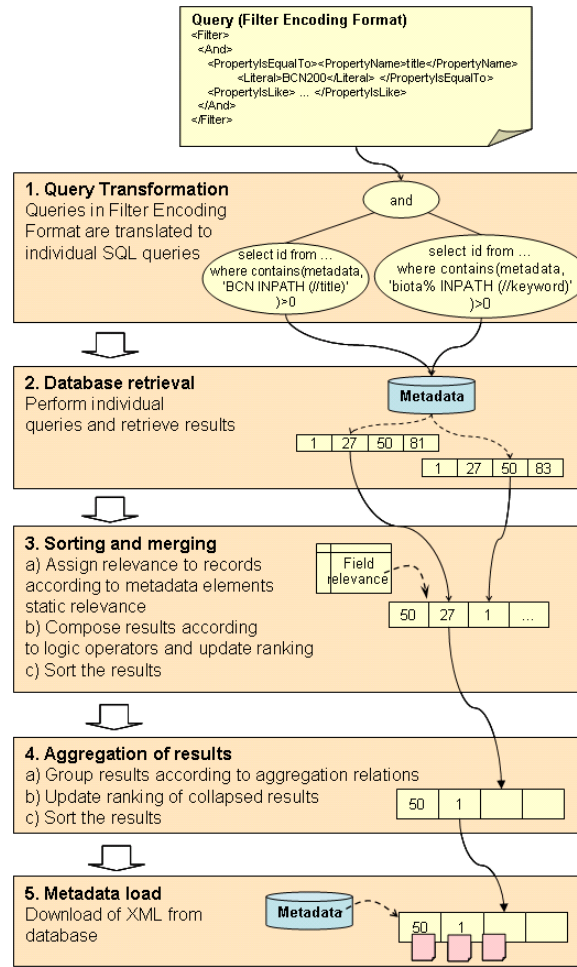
Query (Filter Encoding Format)
<Filter>
<And>
<PropertyIsEqualTo><PropertyName>title</PropertyName>
<Literal>BCN200</Literal> </PropertyIsEqualTo>
<PropertyIsLike> ... </PropertyIsLike>
</And>
</Filter>

1. Query Transformation
Queries in Filter Encoding Format are translated to individual SQL queries

and

select id from ... where contains(metadata, 'BCN INPATH (//title)' )>0

select id from ... where contains(metadata, 'biota% INPATH (//keyword)' )>0

2. Database retrieval
Perform individual queries and retrieve results

Metadata

| 1 | 27 | 50 | 81 |
|---|---|---|---|

| 1 | 27 | 50 | 83 |
|---|---|---|---|

3. Sorting and merging
a) Assign relevance to records according to metadata elements static relevance
b) Compose results according to logic operators and update ranking
c) Sort the results

Field relevance

| 50 | 27 | 1 | ... |
|---|---|---|---|

4. Aggregation of results
a) Group results according to aggregation relations
b) Update ranking of collapsed results
c) Sort the results

| 50 | 1 | | |
|---|---|---|---|

5. Metadata load
Download of XML from database

Metadata

| 50 | 1 | | |
|---|---|---|---|